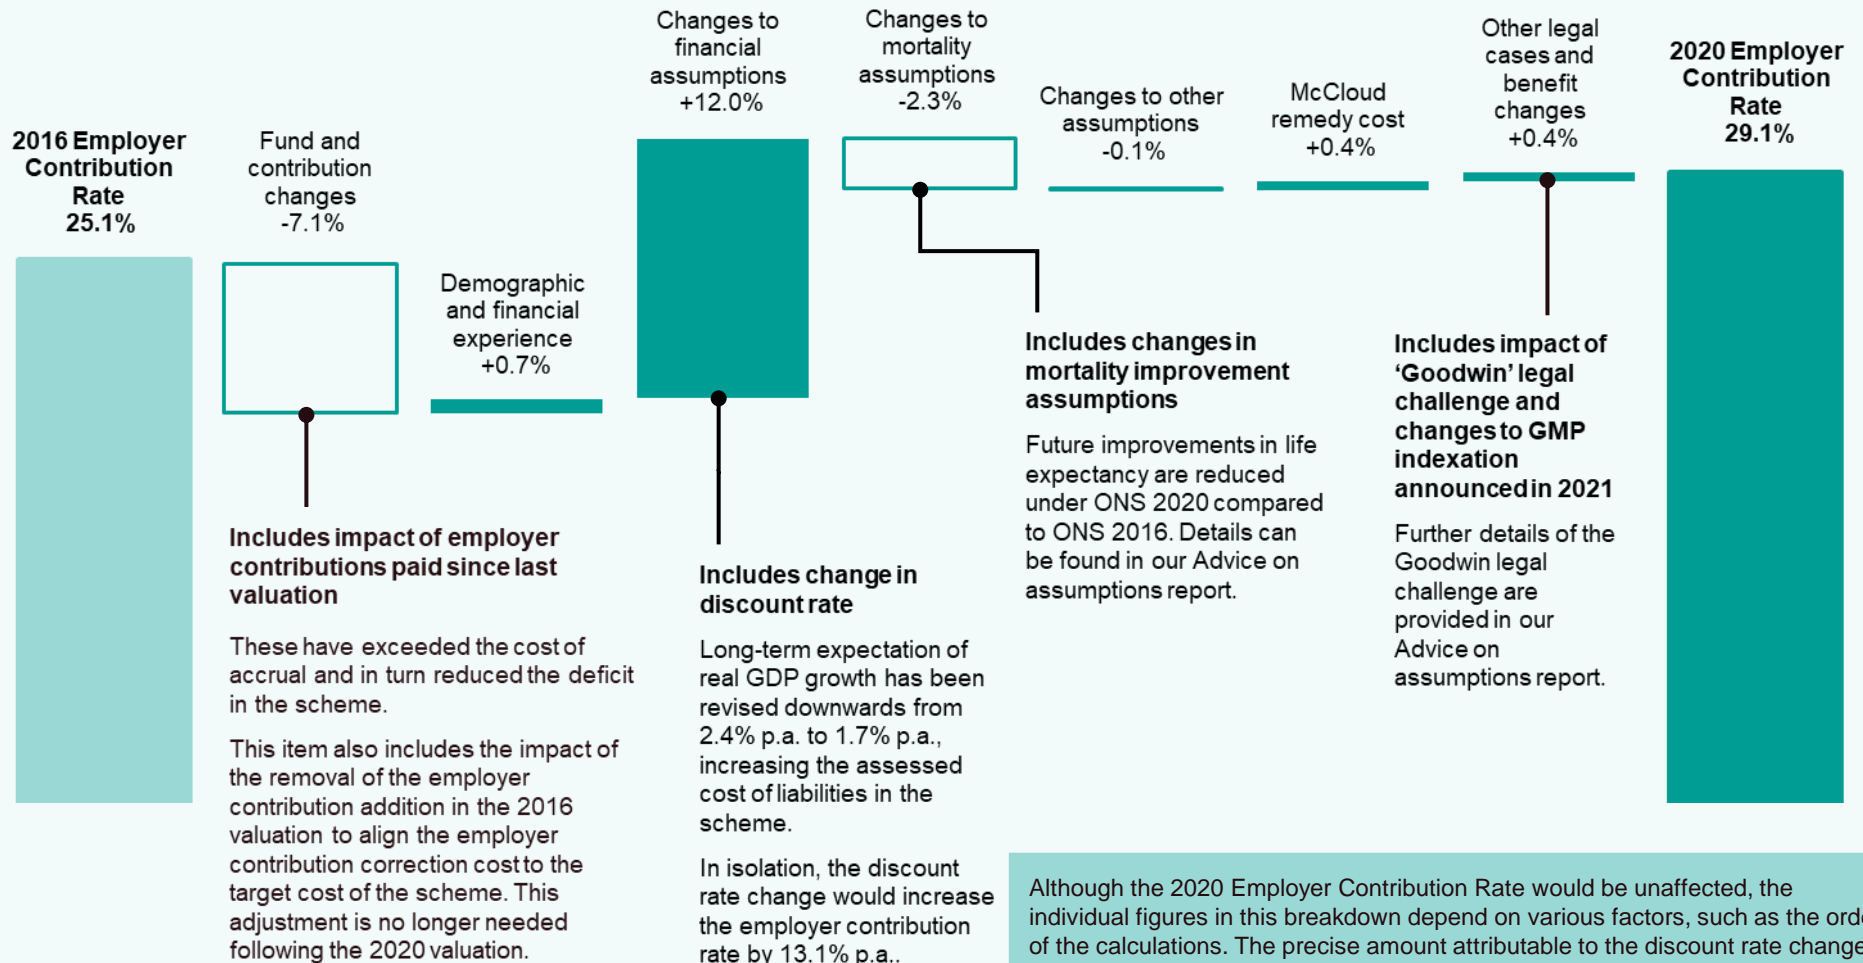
2016 Employer Contribution Rate 25.1%

Fund and contribution changes -7.1%

Demographic and financial experience +0.7%

Changes to financial assumptions +12.0%

Changes to mortality assumptions -2.3%

Changes to other assumptions -0.1%

McCloud remedy cost +0.4%

Other legal cases and benefit changes +0.4%

2020 Employer Contribution Rate 29.1%

Includes impact of employer contributions paid since last valuation

These have exceeded the cost of accrual and in turn reduced the deficit in the scheme.

This item also includes the impact of the removal of the employer contribution addition in the 2016 valuation to align the employer contribution correction cost to the target cost of the scheme. This adjustment is no longer needed following the 2020 valuation.

Includes change in discount rate

Long-term expectation of real GDP growth has been revised downwards from 2.4% p.a. to 1.7% p.a., increasing the assessed cost of liabilities in the scheme.

In isolation, the discount rate change would increase the employer contribution rate by 13.1% p.a..

Includes changes in mortality improvement assumptions

Future improvements in life expectancy are reduced under ONS 2020 compared to ONS 2016. Details can be found in our Advice on assumptions report.

Includes impact of 'Goodwin' legal challenge and changes to GMP indexation announced in 2021

Further details of the Goodwin legal challenge are provided in our Advice on assumptions report.

Although the 2020 Employer Contribution Rate would be unaffected, the individual figures in this breakdown depend on various factors, such as the ord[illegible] of the calculations. The precise amount attributable to the discount rate change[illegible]